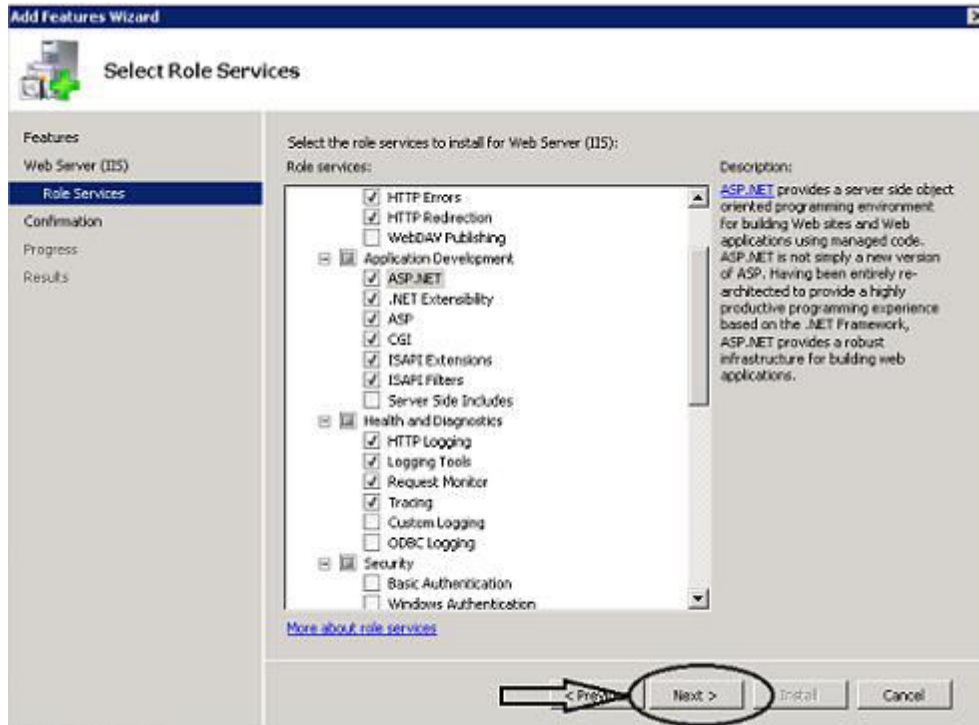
Add Features Wizard

Select Role Services

Features
Web Server (IIS)
Role Services
Confirmation
Progress
Results

Select the role services to install for Web Server (IIS):
Role services:

HTTP Errors
HTTP Redirection
WebDAV Publishing
Application Development
ASP.NET
.NET Extensibility
ASP
CGI
ISAPI Extensions
ISAPI Filters
Server Side Includes
Health and Diagnostics
HTTP Logging
Logging Tools
Request Monitor
Tracing
Custom Logging
ODBC Logging
Security
Basic Authentication
Windows Authentication

More about role services

Description:
ASP.NET provides a server side object oriented programming environment for building Web sites and Web applications using managed code. ASP.NET is not simply a new version of ASP. Having been entirely re-architected to provide a highly productive programming experience based on the .NET Framework, ASP.NET provides a robust infrastructure for building web applications.

< Prev Next > Install Cancel